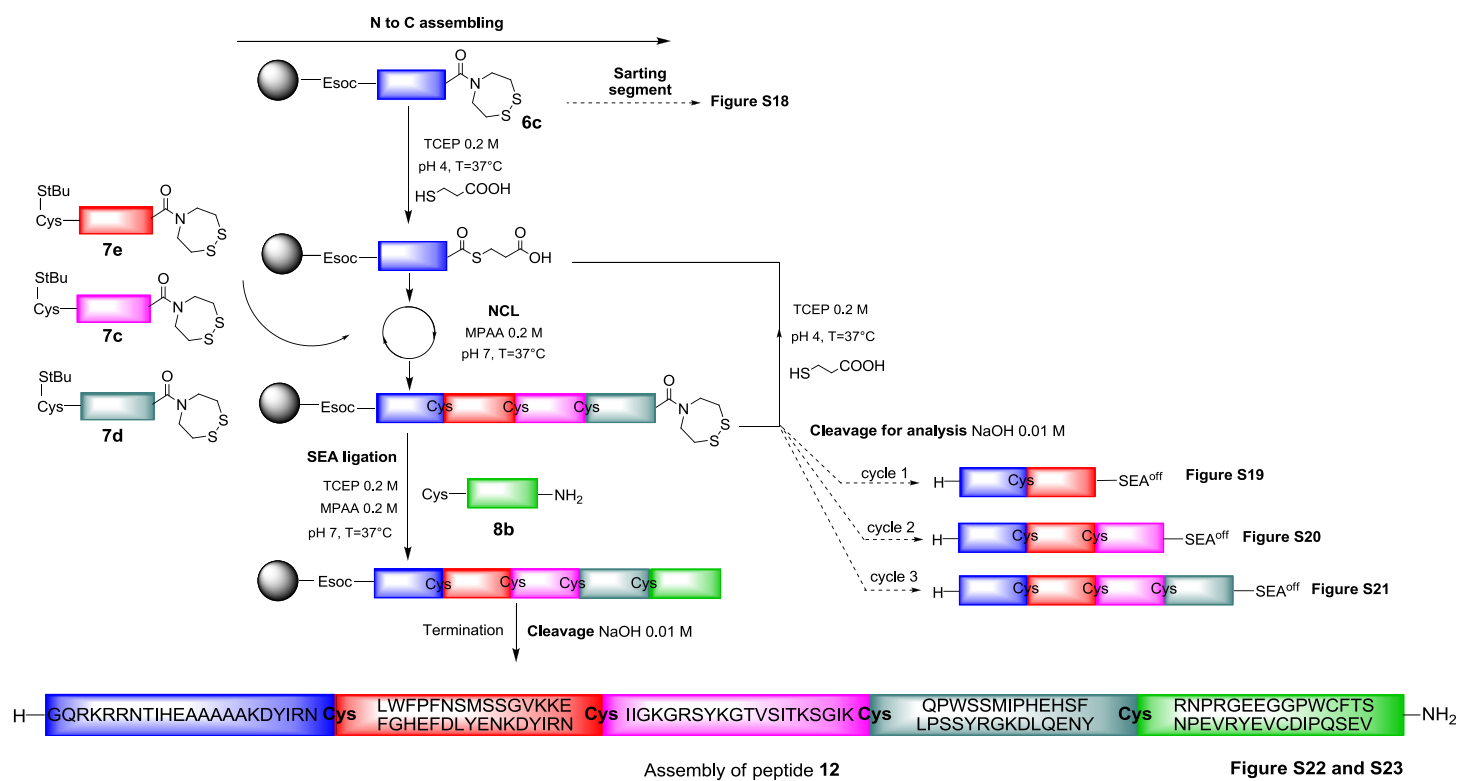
N to C assembling

Esoc

6c

Sarting segment

Figure S18

TCEP 0.2 M
pH 4, T=37°C
HS COOH

StBu
Cys
7e

StBu
Cys
7c

StBu
Cys
7d

Esoc S OH

NCL
MPAA 0.2 M
pH 7, T=37°C

TCEP 0.2 M
pH 4, T=37°C
HS COOH

Esoc Cys Cys Cys

Cleavage for analysis NaOH 0.01 M

SEA ligation
TCEP 0.2 M
MPAA 0.2 M
pH 7, T=37°C

Cys NH$_2$
8b

cycle 1 H Cys SEA$^{off}$ Figure S19

cycle 2 H Cys Cys SEA$^{off}$ Figure S20

cycle 3 H Cys Cys Cys SEA$^{off}$ Figure S21

Esoc Cys Cys Cys Cys

Termination Cleavage NaOH 0.01 M

H GQRKRRNTIHEAAAAAKDYIRN Cys LWFPFNSMSSGVKKE FGHEFDLYENKDYIRN Cys IIGKGRSYKGTVSITKSGIK Cys QPWSSMIPHEHSF LPSSYRGKDLQENY Cys RNPRGEEGGPWCFTS NPEVRYEVCDIPQSEV NH$_2$

Assembly of peptide 12

Figure S22 and S23